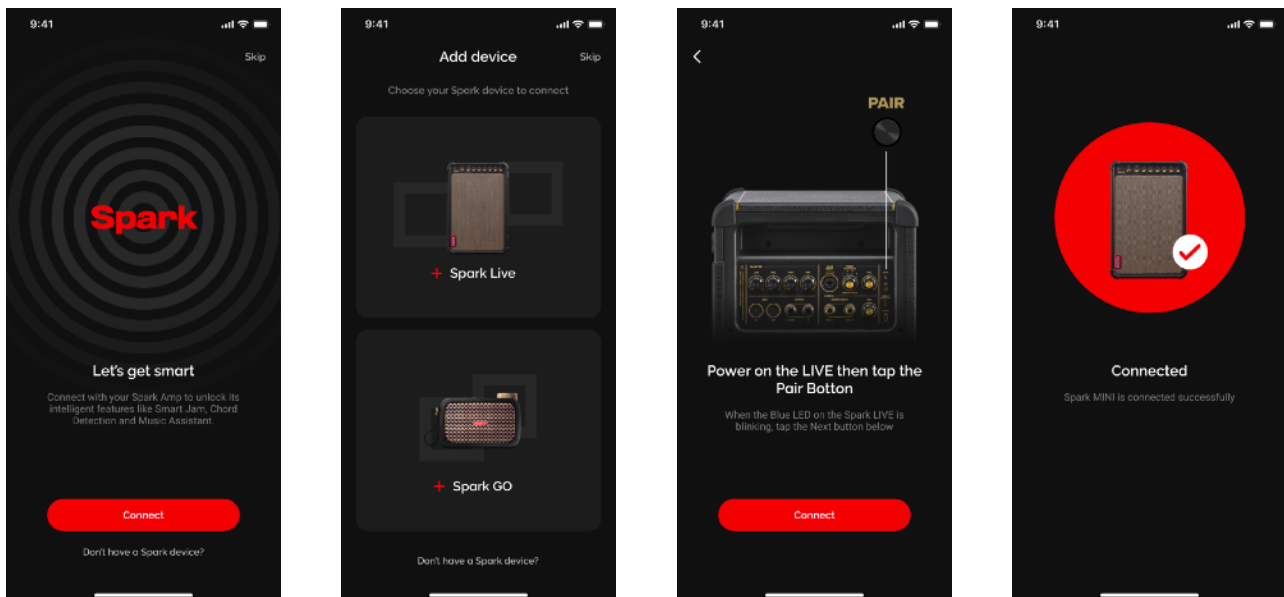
9:41

Skip

Spark

Let's get smart

Connect with your Spark Amp to unlock its intelligent features like Smart Jam, Chord Detection and Music Assistant.

Connect

Don't have a Spark device?

9:41

Add device

Skip

Choose your Spark device to connect

+ Spark Live

+ Spark GO

Don't have a Spark device?

9:41

<

PAIR

Power on the LIVE then tap the Pair Botton

When the Blue LED on the Spark LIVE is blinking, tap the Next button below

Connect

9:41

Connected

Spark MINI is connected successfully